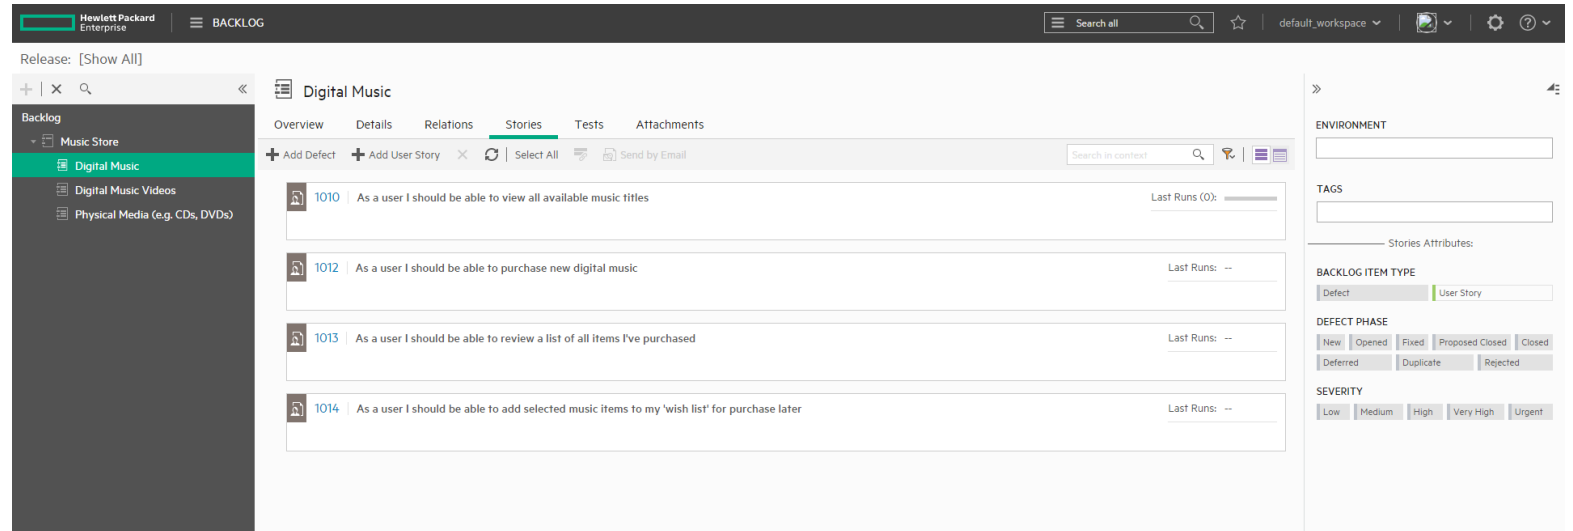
Hewlett Packard Enterprise
BACKLOG
Search all
default_workspace

Release: [Show All]

Backlog
Music Store
Digital Music
Digital Music Videos
Physical Media (e.g. CDs, DVDs)

Digital Music

Overview Details Relations Stories Tests Attachments

Add Defect Add User Story Select All Send by Email
Search in context

1010 As a user I should be able to view all available music titles
Last Runs (0):

1012 As a user I should be able to purchase new digital music
Last Runs: --

1013 As a user I should be able to review a list of all items I've purchased
Last Runs: --

1014 As a user I should be able to add selected music items to my 'wish list' for purchase later
Last Runs: --

ENVIRONMENT

TAGS

Stories Attributes:

BACKLOG ITEM TYPE
Defect User Story

DEFECT PHASE
New Opened Fixed Proposed Closed Closed
Deferred Duplicate Rejected

SEVERITY
Low Medium High Very High Urgent